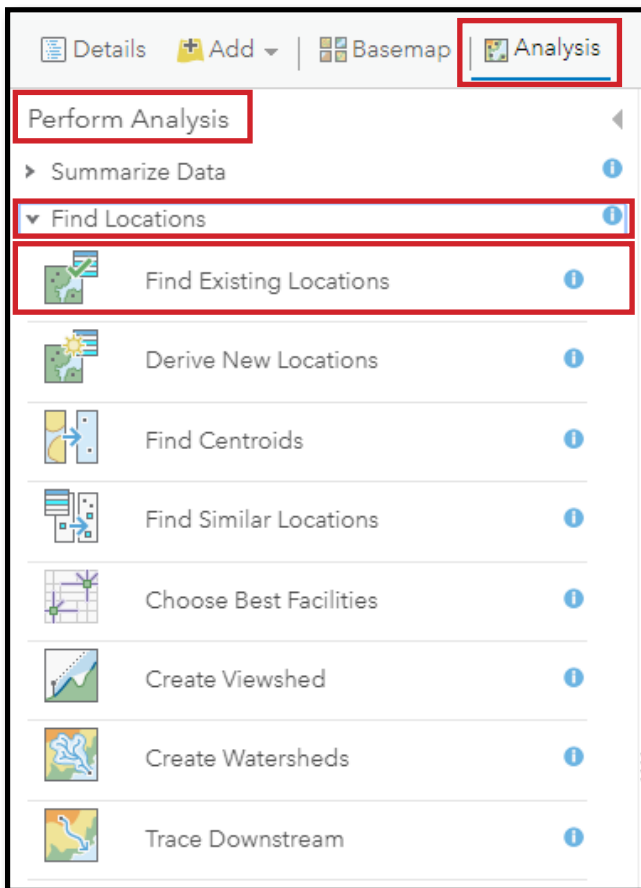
Details Add Basemap Analysis

Perform Analysis

Summarize Data

Find Locations

Find Existing Locations

Derive New Locations

Find Centroids

Find Similar Locations

Choose Best Facilities

Create Viewshed

Create Watersheds

Trace Downstream